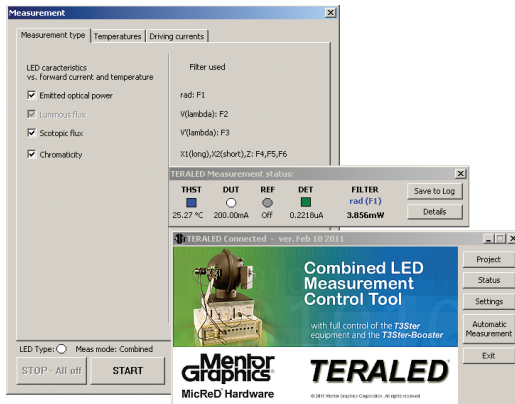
Measurement

Measurement type | Temperatures | Driving currents

LED caracteristics vs. forward current and temperature

Filter used

Emitted optical power

rad: F1

Luminous flux

V(lambda): F2

Scotopic flux

V'(lambda): F3

Chromaticity

X1(long),X2(short),Z: F4,F5,F6

TERALED Measurement status:

| THST | DUT | REF | DET | FILTER |
|---|---|---|---|---|
| 25.27 °C | 200.00mA | Off | 0.2218uA | rad (F1) |
| | | | | 3.856mW |

Save to Log

Details

TERALED Connected - ver. Feb 18 2011

Project

Status

Settings

Automatic Measurement

Exit

Combined LED Measurement Control Tool

with full control of the T3Ster equipment and the T3Ster-Booster

LED Type:

Meas mode: Combined

STOP - All off

START

Mentor Graphics

MicReD Hardware

TERALED

© 2011 Mentor Graphics Corporation. All rights reserved.